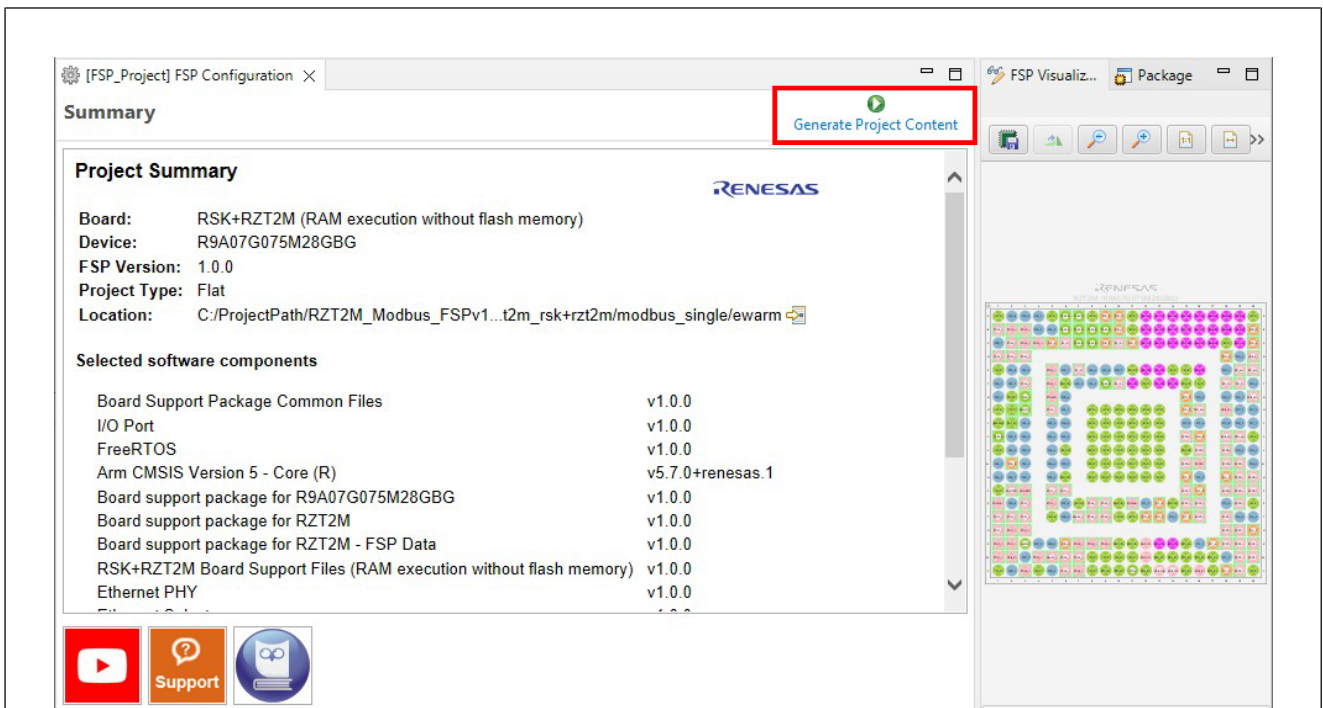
[FSP_Project] FSP Configuration ✕

FSP Visualiz... Package

Summary

Generate Project Content

Project Summary

RENESAS

| | |
|---|---|
| Board: | RSK+RZT2M (RAM execution without flash memory) |
| Device: | R9A07G075M28GBG |
| FSP Version: | 1.0.0 |
| Project Type: | Flat |
| Location: | C:/ProjectPath/RZT2M_Modbus_FSPv1...t2m_rsk+rzt2m/modbus_single/ewarm |

Selected software components

| | |
|---|---|
| Board Support Package Common Files | v1.0.0 |
| I/O Port | v1.0.0 |
| FreeRTOS | v1.0.0 |
| Arm CMSIS Version 5 - Core (R) | v5.7.0+renesas.1 |
| Board support package for R9A07G075M28GBG | v1.0.0 |
| Board support package for RZT2M | v1.0.0 |
| Board support package for RZT2M - FSP Data | v1.0.0 |
| RSK+RZT2M Board Support Files (RAM execution without flash memory) | v1.0.0 |
| Ethernet PHY | v1.0.0 |
| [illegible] | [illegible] |

Support

RENESAS